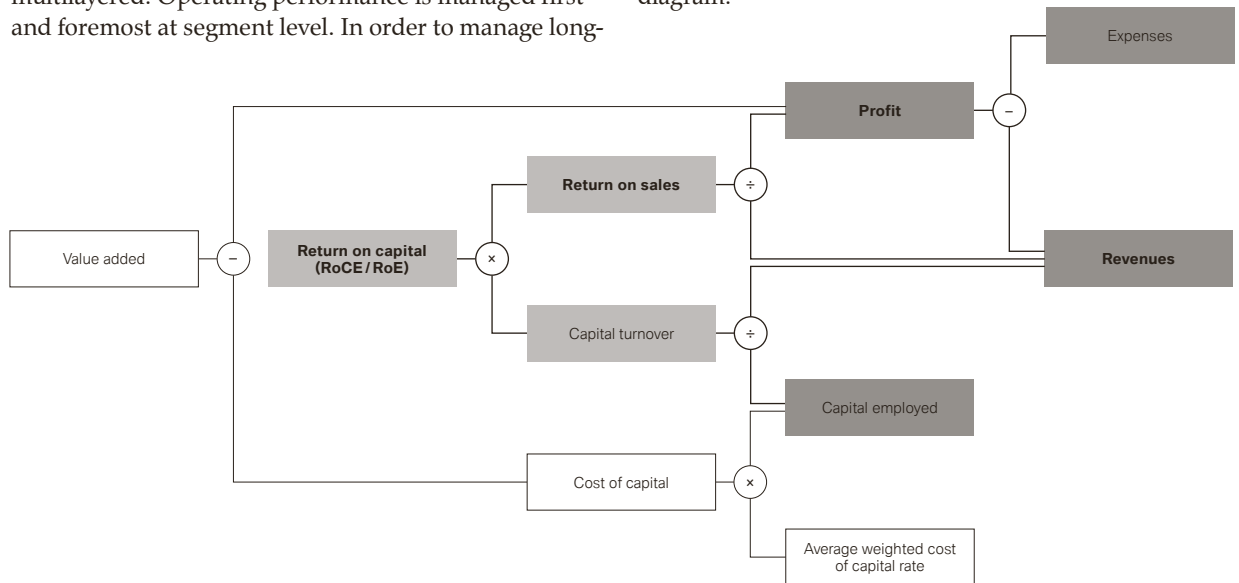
multilayered. Operating performance is managed first and foremost at segment level. In order to manage long-

diagram.

Expenses

Profit

–

Return on sales

÷

Value added

–

Return on capital (RoCE / RoE)

×

Revenues

Capital turnover

÷

Capital employed

Cost of capital

×

Average weighted cost of capital rate